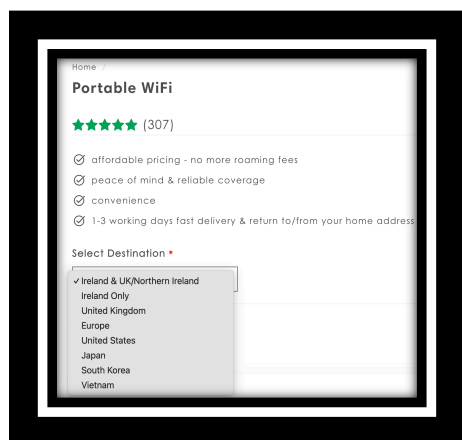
Home /

Portable WiFi

(307)

affordable pricing - no more roaming fees

peace of mind & reliable coverage

convenience

1-3 working days fast delivery & return to/from your home address

Select Destination *

✓ Ireland & UK/Northern Ireland
Ireland Only
United Kingdom
Europe
United States
Japan
South Korea
Vietnam